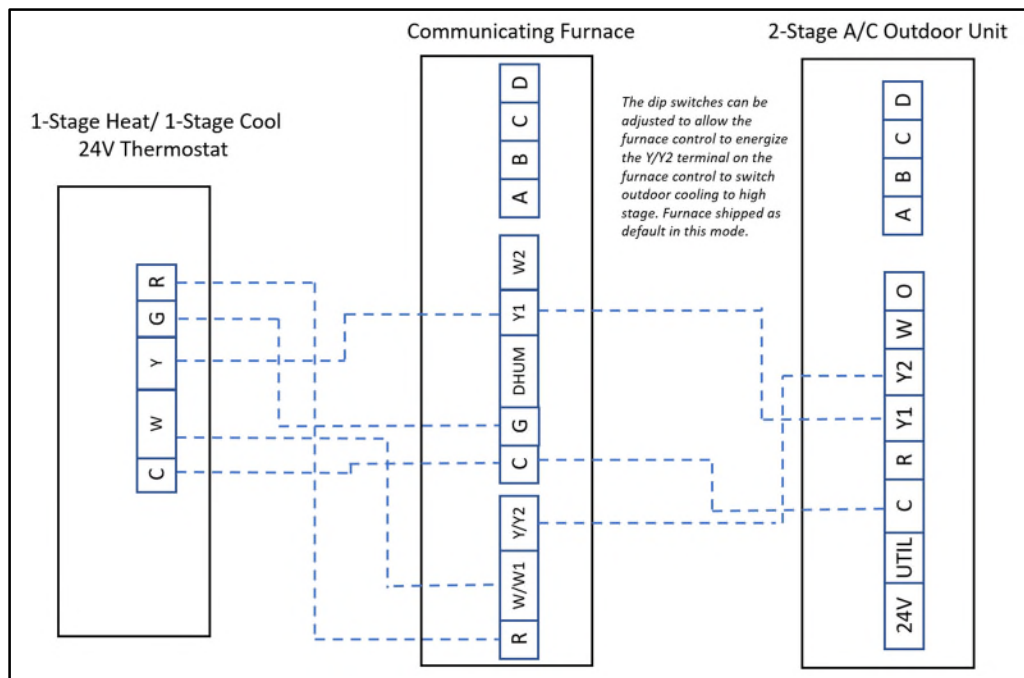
Communicating Furnace

2-Stage A/C Outdoor Unit

1-Stage Heat/ 1-Stage Cool
24V Thermostat

The dip switches can be adjusted to allow the furnace control to energize the Y/Y2 terminal on the furnace control to switch outdoor cooling to high stage. Furnace shipped as default in this mode.

R
G
Y
W
C

D
C
B
A
W2
Y1
DHUM
G
C
Y/Y2
W/W1
R

D
C
B
A
O
W
Y2
Y1
R
C
UTIL
24V